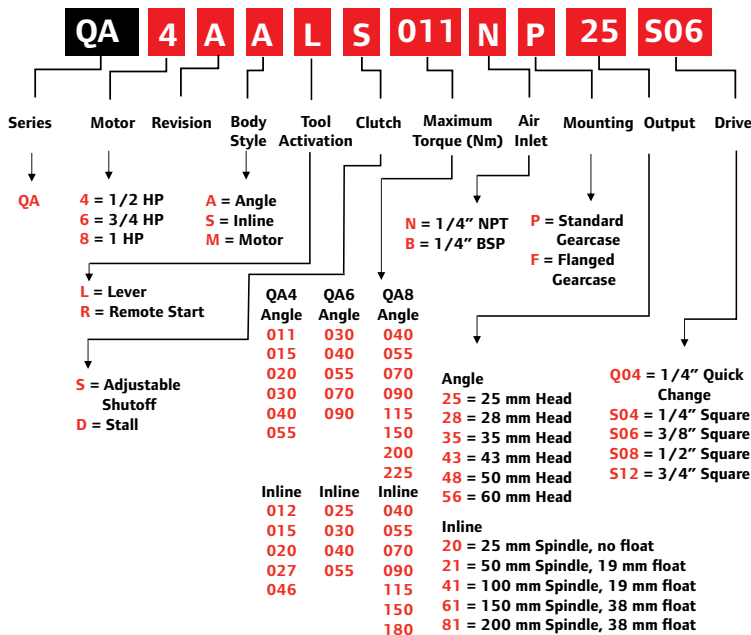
QA 4 A A L S 011 N P 25 S06

Series

Motor

Revision

Body Style

Tool Activation

Clutch

Maximum Torque (Nm)

Air Inlet

Mounting

Output

Drive

QA

4 = 1/2 HP
6 = 3/4 HP
8 = 1 HP

A = Angle
S = Inline
M = Motor

L = Lever
R = Remote Start

S = Adjustable Shutoff
D = Stall

| QA4 Angle | QA6 Angle | QA8 Angle |
|---|---|---|
| 011 | 030 | 040 |
| 015 | 040 | 055 |
| 020 | 055 | 070 |
| 030 | 070 | 090 |
| 040 | 090 | 115 |
| 055 | | 150 |
| | | 200 |
| | | 225 |

| Inline | Inline | Inline |
|---|---|---|
| 012 | 025 | 040 |
| 015 | 030 | 055 |
| 020 | 040 | 070 |
| 027 | 055 | 090 |
| 046 | | 115 |
| | | 150 |
| | | 180 |

N = 1/4" NPT
B = 1/4" BSP

P = Standard Gearcase
F = Flanged Gearcase

Angle
25 = 25 mm Head
28 = 28 mm Head
35 = 35 mm Head
43 = 43 mm Head
48 = 50 mm Head
56 = 60 mm Head

Inline
20 = 25 mm Spindle, no float
21 = 50 mm Spindle, 19 mm float
41 = 100 mm Spindle, 19 mm float
61 = 150 mm Spindle, 38 mm float
81 = 200 mm Spindle, 38 mm float

Q04 = 1/4" Quick Change
S04 = 1/4" Square
S06 = 3/8" Square
S08 = 1/2" Square
S12 = 3/4" Square